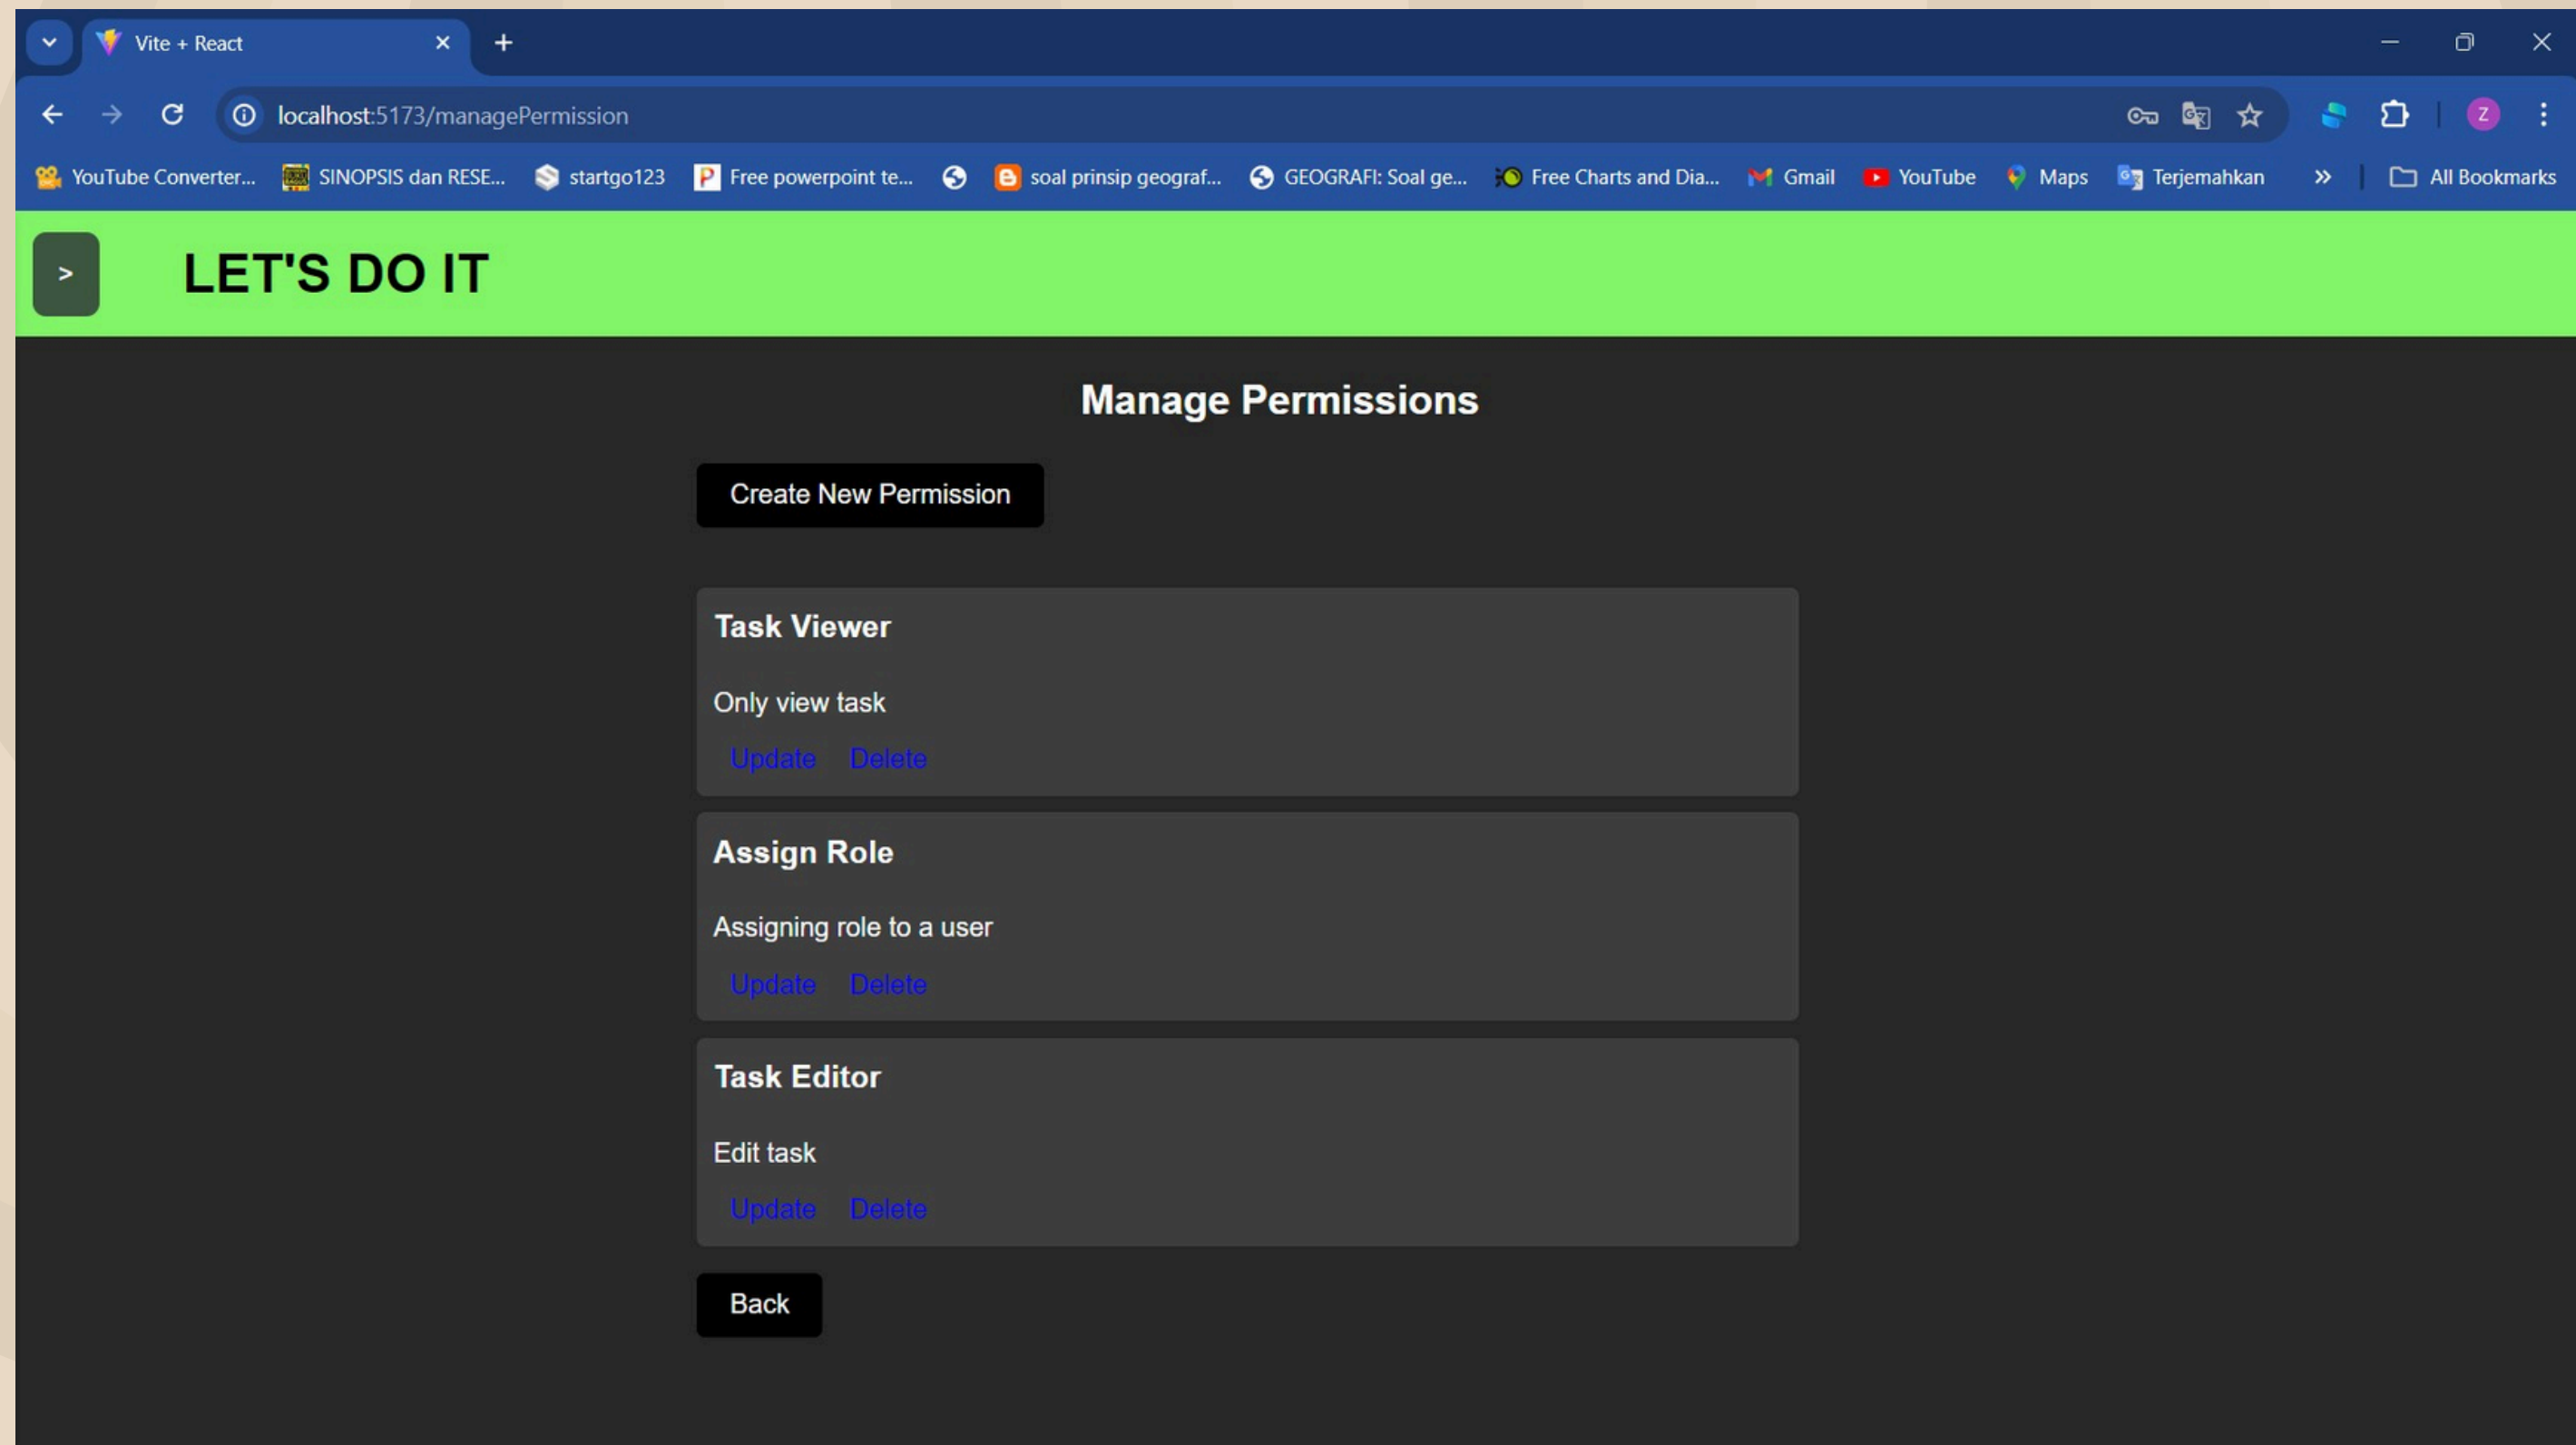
Vite + React

localhost:5173/managePermission

YouTube Converter... SINOPSIS dan RESE... startgo123 Free powerpoint te... soal prinsip geograf... GEOGRAFI: Soal ge... Free Charts and Dia... Gmail YouTube Maps Terjemahkan » All Bookmarks

>

LET'S DO IT

Manage Permissions

Create New Permission

Task Viewer

Only view task

Update Delete

Assign Role

Assigning role to a user

Update Delete

Task Editor

Edit task

Update Delete

Back